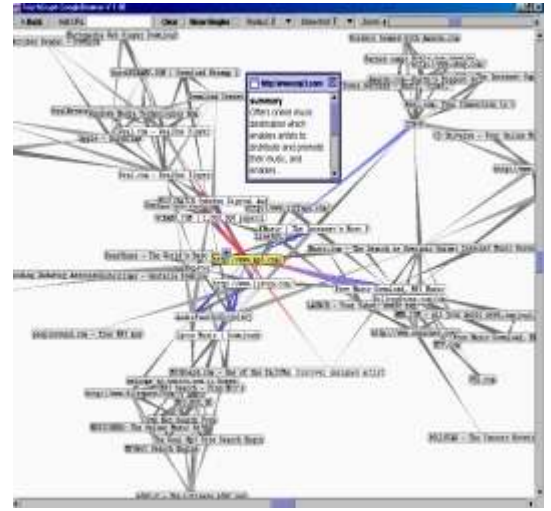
< Back
Clear
Show Singles
http://www.mp3.com/
Summary
Offers online music
distribution which
enables artists to
distribute and promote
their music, and
enables
Real.com - RealOne Player
Apple - QuickTime
MP3.com - The Internet's Best
Free Music Download, MP3 Music
Lycos Music - Download
Audiogalaxy
MP3 Search Engine
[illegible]